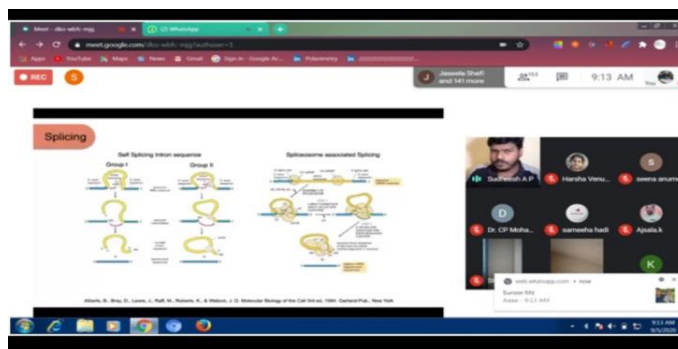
Meet - dko-wkfc-mgj
(2) WhatsApp
meet.google.com/dko-wkfc-mgj?authuser=1
Apps YouTube Maps News Gmail Sign in - Google Ac... Pubchemistry
REC S
Jaseela Shafi and 141 more
9:13 AM
You

Splicing

Self Splicing Intron sequence
Group I
Group II

Spliceosome associated Splicing

Alberts, B., Bray, D., Lewis, J., Raff, M., Roberts, K., & Watson, J. D. Molecular Biology of the Cell 3rd ed. 1994. Garland Pub., New York

Sudheesh A P
Harsha Venu...
seena anum
Dr. CP Moha...
sameeha hadi
Ajsala.k
K

web.whatsapp.com • now
Sunset Mir
Aasa · 9:13 AM

9:13 AM
9/5/2020